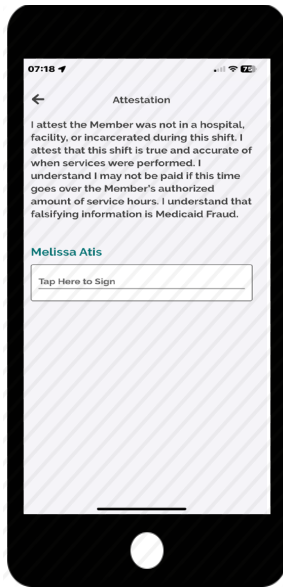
07:18

75

Attestation

I attest the Member was not in a hospital, facility, or incarcerated during this shift. I attest that this shift is true and accurate of when services were performed. I understand I may not be paid if this time goes over the Member's authorized amount of service hours. I understand that falsifying information is Medicaid Fraud.

Melissa Atis

Tap Here to Sign